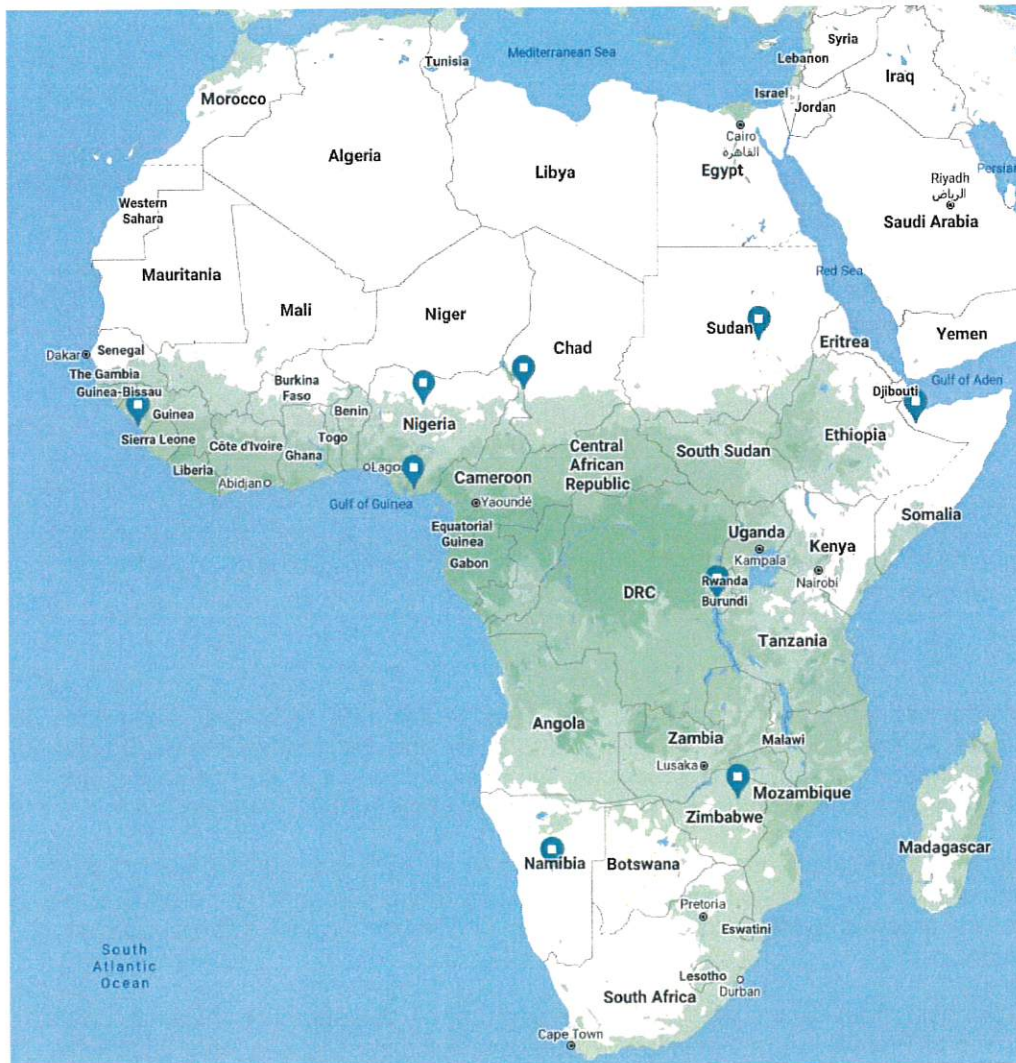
Tunisia
Mediterranean Sea
Syria
Lebanon
Iraq
Israel
Jordan
Morocco
Cairo
القاهرة
Algeria
Libya
Egypt
Riyadh
الرياض
Persia
Western Sahara
Saudi Arabia
Red Sea
Mauritania
Mali
Niger
Sudan
Yemen
Eritrea
Chad
Dakar
Senegal
The Gambia
Guinea-Bissau
Burkina Faso
Djibouti
Gulf of Aden
Guinea
Benin
Nigeria
Sierra Leone
Togo
Côte d'Ivoire
Ghana
Central African Republic
South Sudan
Ethiopia
Liberia
Lagos
Abidjan
Cameroon
Yaoundé
Gulf of Guinea
Somalia
Equatorial Guinea
Uganda
Gabon
Kampala
Kenya
Rwanda
Nairobi
DRC
Burundi
Tanzania
Angola
Zambia
Malawi
Lusaka
Mozambique
Zimbabwe
Madagascar
Namibia
Botswana
Pretoria
Eswatini
South Atlantic Ocean
Lesotho
Durban
South Africa
Cape Town